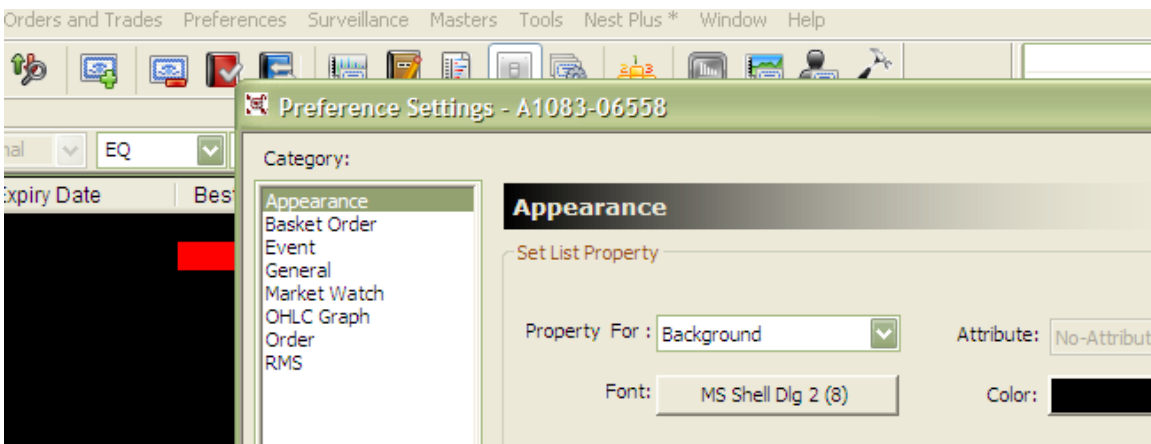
Orders and Trades Preferences Surveillance Masters Tools Nest Plus * Window Help

nal EQ

xpiry Date Best

Preference Settings - A1083-06558

Category:

Appearance
Basket Order
Event
General
Market Watch
OHLC Graph
Order
RMS

Appearance

Set List Property

Property For : Background

Attribute: No-Attribut

Font: MS Shell Dlg 2 (8)

Color: